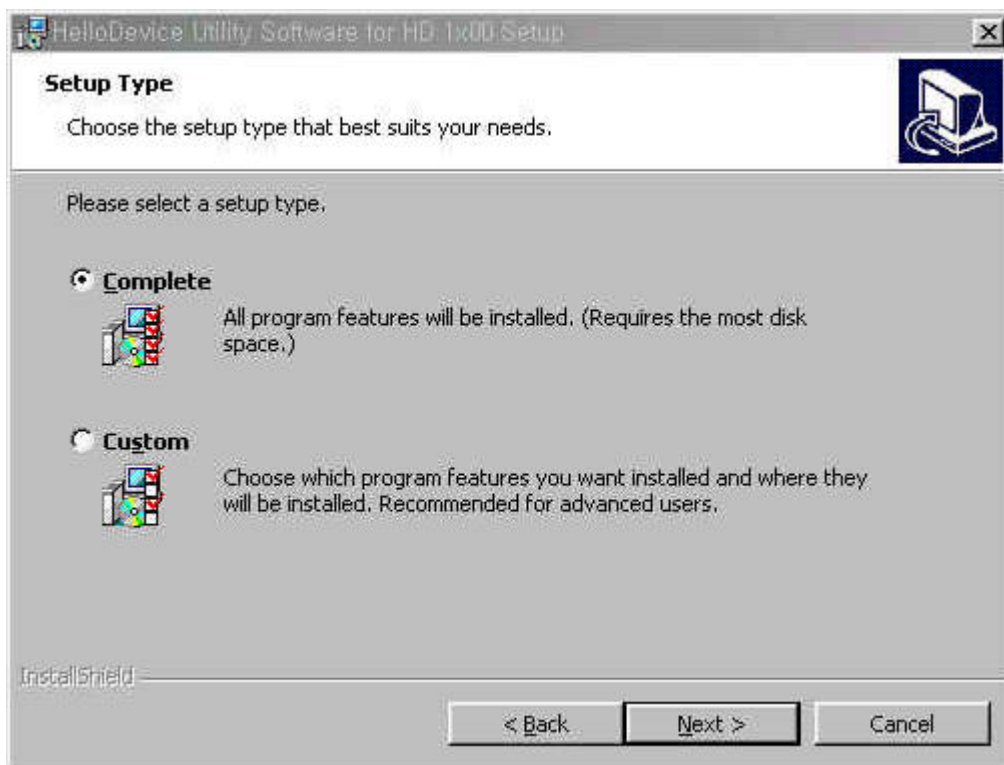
HelloDevice Utility Software for HD 1x00 Setup

Setup Type

Choose the setup type that best suits your needs.

Please select a setup type.

Complete

All program features will be installed. (Requires the most disk space.)

Custom

Choose which program features you want installed and where they will be installed. Recommended for advanced users.

InstallShield

< Back

Next >

Cancel